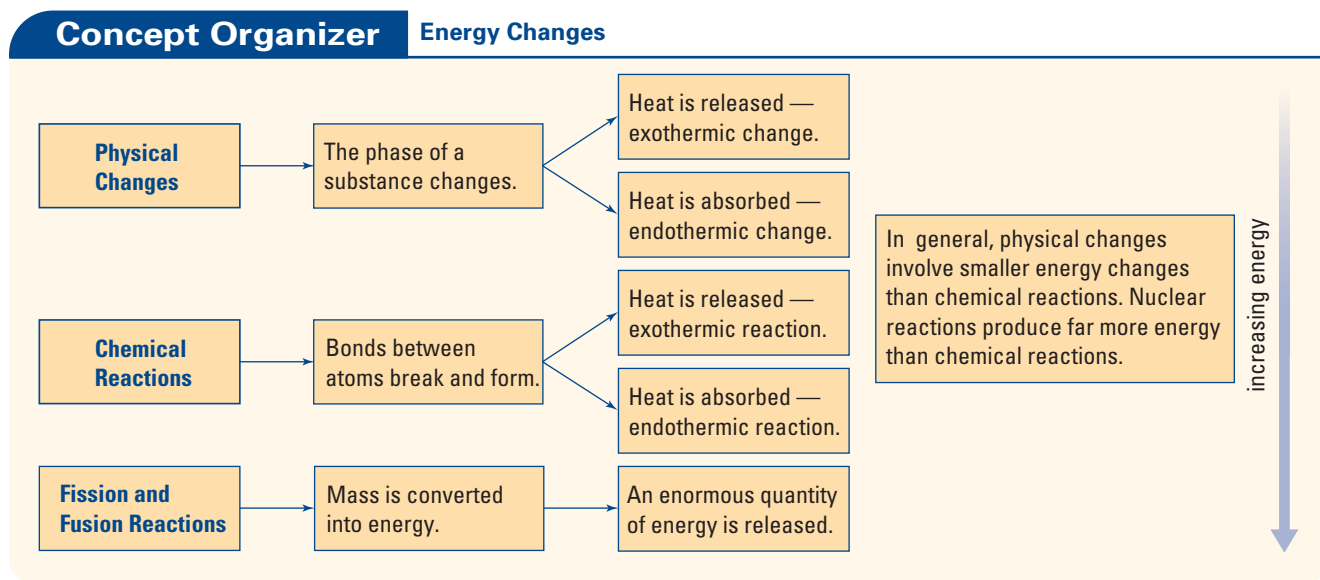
Concept Organizer Energy Changes

Physical Changes

The phase of a substance changes.

Heat is released — exothermic change.

Heat is absorbed — endothermic change.

Chemical Reactions

Bonds between atoms break and form.

Heat is released — exothermic reaction.

Heat is absorbed — endothermic reaction.

Fission and Fusion Reactions

Mass is converted into energy.

An enormous quantity of energy is released.

In general, physical changes involve smaller energy changes than chemical reactions. Nuclear reactions produce far more energy than chemical reactions.

increasing energy